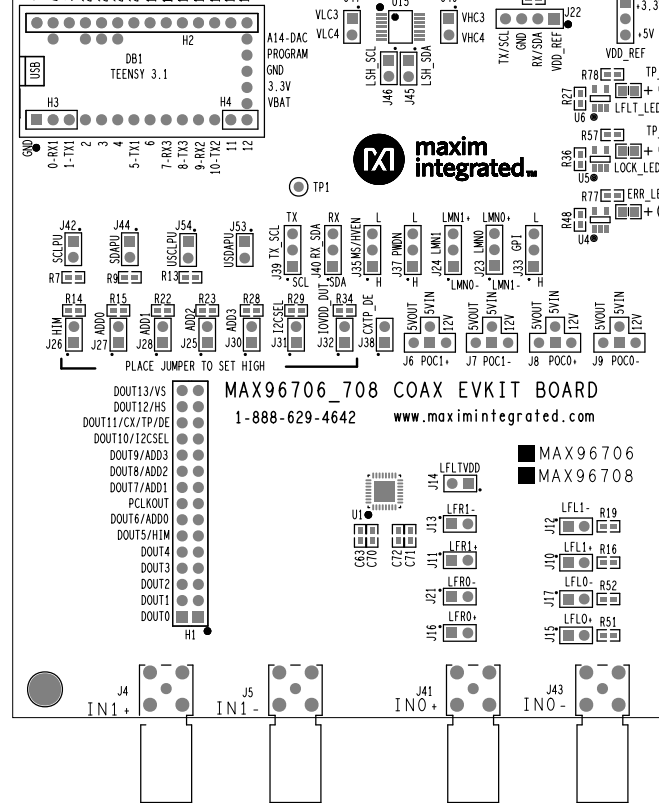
DB1
TEENSY 3.1
H2
USB
H3
H4
A14-DAC
PROGRAM
GND
3.3V
VBAT
GND
0-RX1
1-TX1
2
3
4
5-TX1
6
7-RX3
8-TX3
9-RX2
10-TX2
11
12
VLC3
VLC4
U13
LSH_SCL
LSH_SDA
J46
J45
VHC3
VHC4
TX/SCL
GND
RX/SDA
VDD_REF
J22
+3.3
+5V
VDD_REF
R78
TP
R27
U6
LFLT_LED
R57
TP
R36
U5
LOCK_LED
R77
ERR_LE
R48
U4
maxim integrated
TP1
J42
SCLPU
R7
J44
SDAPU
R9
J54
USCLPU
R13
J53
USDAPU
TX
J39 TX_SCL
SCL
RX
J40 RX_SDA
SDA
L
J35MS/HVEN
H
L
J37 PWDN
H
LMN1+
J24 LMN1
LMN0-
LMN0+
J23 LMN0
LMN1-
L
J33 GPI
H
R14
HIM
J26
R15
ADD0
J27
R22
ADD1
J28
R23
ADD2
J25
R28
ADD3
J30
R29
I2CSEL
J31
R34
IOVDD_OUT_SEL
J32
CXTP_DE
J38
5VOUT
5VIN
12V
J6 POC1+
5VOUT
5VIN
12V
J7 POC1-
5VOUT
5VIN
12V
J8 POC0+
5VOUT
5VIN
12V
J9 POC0-
PLACE JUMPER TO SET HIGH
DOUT13/VS
DOUT12/HS
DOUT11/CX/TP/DE
DOUT10/I2CSEL
DOUT9/ADD3
DOUT8/ADD2
DOUT7/ADD1
PCLKOUT
DOUT6/ADD0
DOUT5/HIM
DOUT4
DOUT3
DOUT2
DOUT1
DOUT0
H1
MAX96706_708 COAX EVKIT BOARD
1-888-629-4642
www.maximintegrated.com
MAX96706
MAX96708
LFLTVDD
J14
U1
C63
C70
C72
C71
J13
LFR1-
J11
LFR1+
J21
LFR0-
J16
LFR0+
J12
LFL1-
R19
J10
LFL1+
R16
J17
LFL0-
R52
J15
LFL0+
R51
J4
IN1+
J5
IN1-
J41
IN0+
J43
IN0-